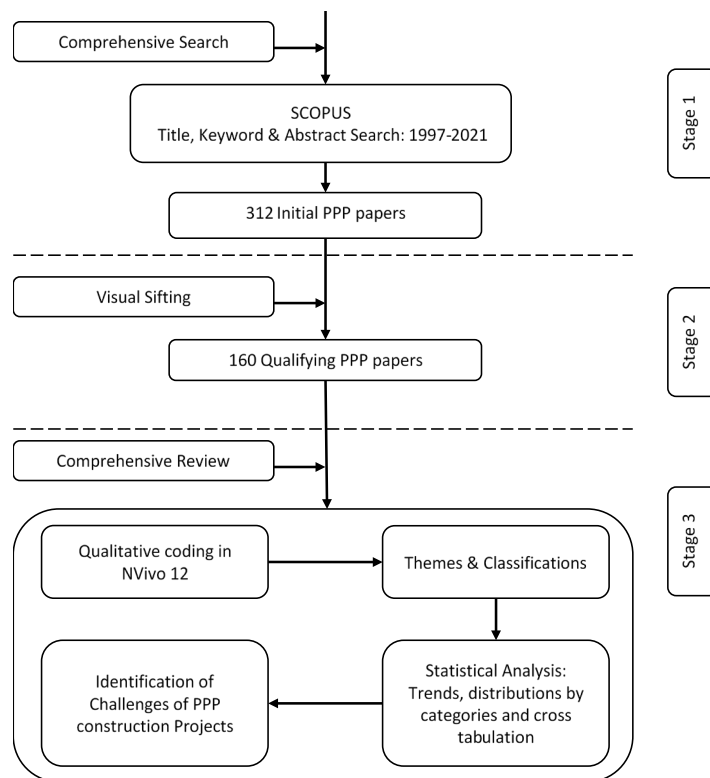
Comprehensive Search

SCOPUS
Title, Keyword & Abstract Search: 1997-2021

312 Initial PPP papers

Stage 1

Visual Sifting

160 Qualifying PPP papers

Stage 2

Comprehensive Review

Qualitative coding in NVivo 12

Themes & Classifications

Statistical Analysis: Trends, distributions by categories and cross tabulation

Identification of Challenges of PPP construction Projects

Stage 3